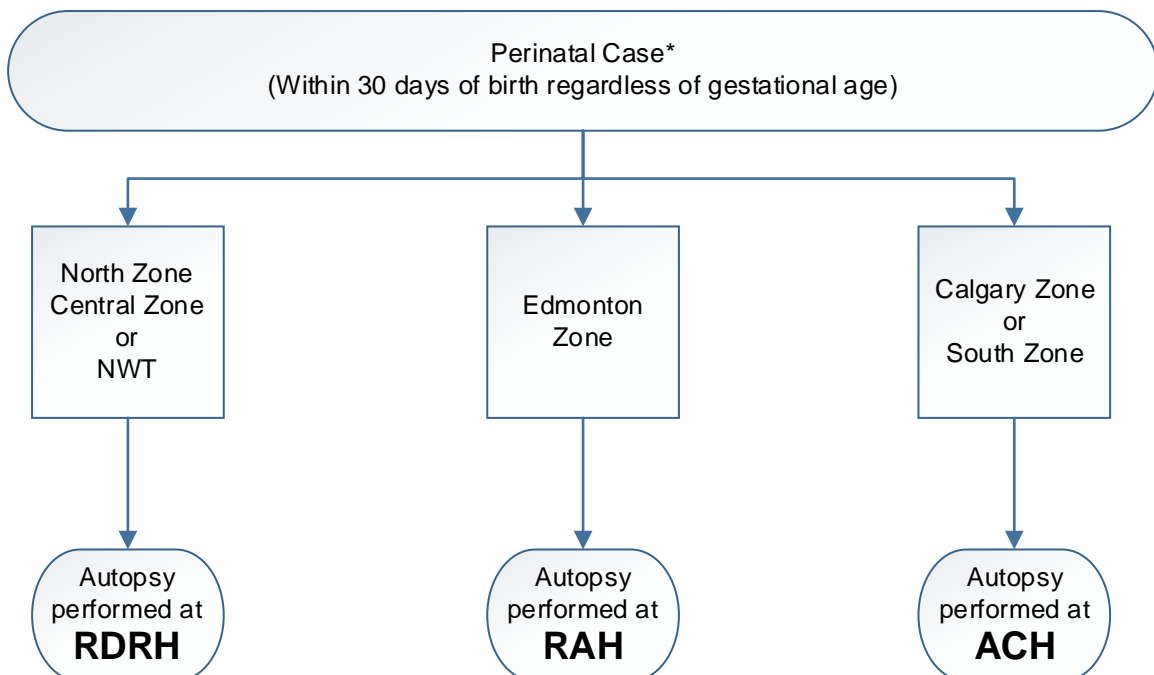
Perinatal Case*
(Within 30 days of birth regardless of gestational age)

North Zone
Central Zone
or
NWT

Edmonton
Zone

Calgary Zone
or
South Zone

Autopsy
performed at
RDRH

Autopsy
performed at
RAH

Autopsy
performed at
ACH